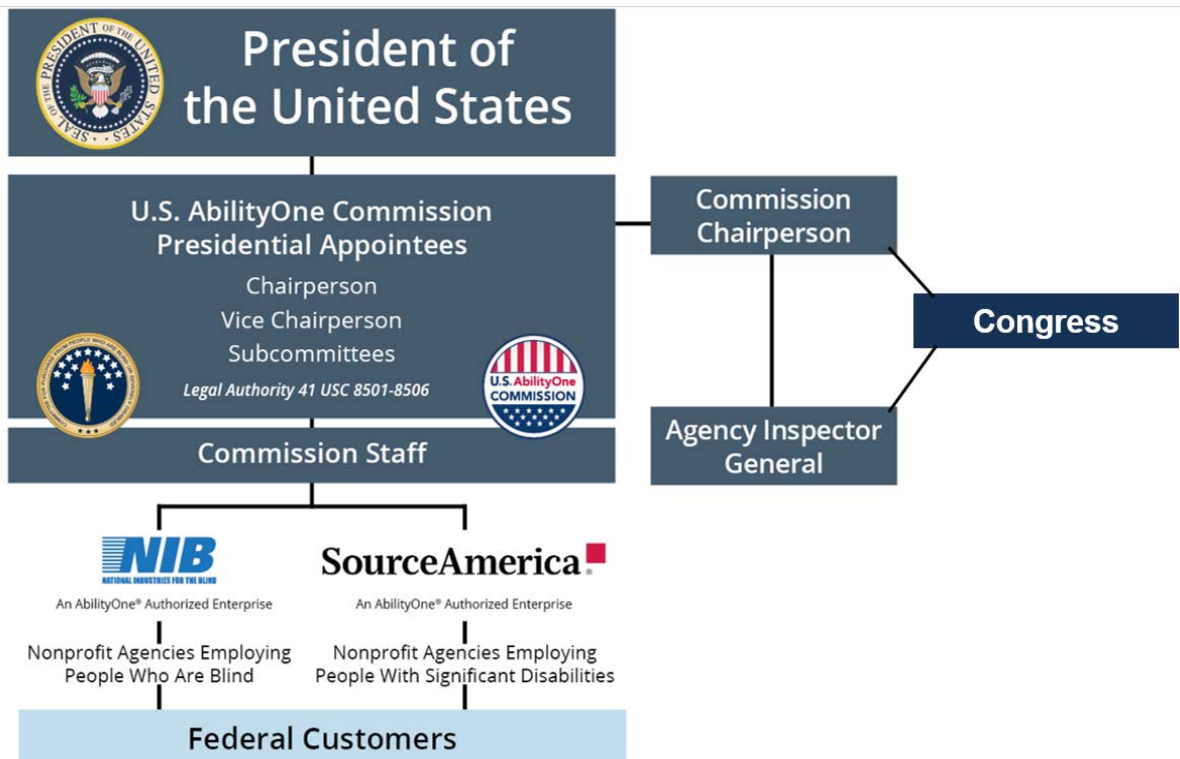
SEAL OF THE PRESIDENT OF THE UNITED STATES

President of the United States

U.S. AbilityOne Commission Presidential Appointees

Chairperson

Vice Chairperson

Subcommittees

Legal Authority 41 USC 8501-8506

U.S. AbilityOne COMMISSION

Commission Staff

Commission Chairperson

Congress

Agency Inspector General

NIB
NATIONAL INDUSTRIES FOR THE BLIND

An AbilityOne® Authorized Enterprise

Nonprofit Agencies Employing People Who Are Blind

SourceAmerica®

An AbilityOne® Authorized Enterprise

Nonprofit Agencies Employing People With Significant Disabilities

Federal Customers